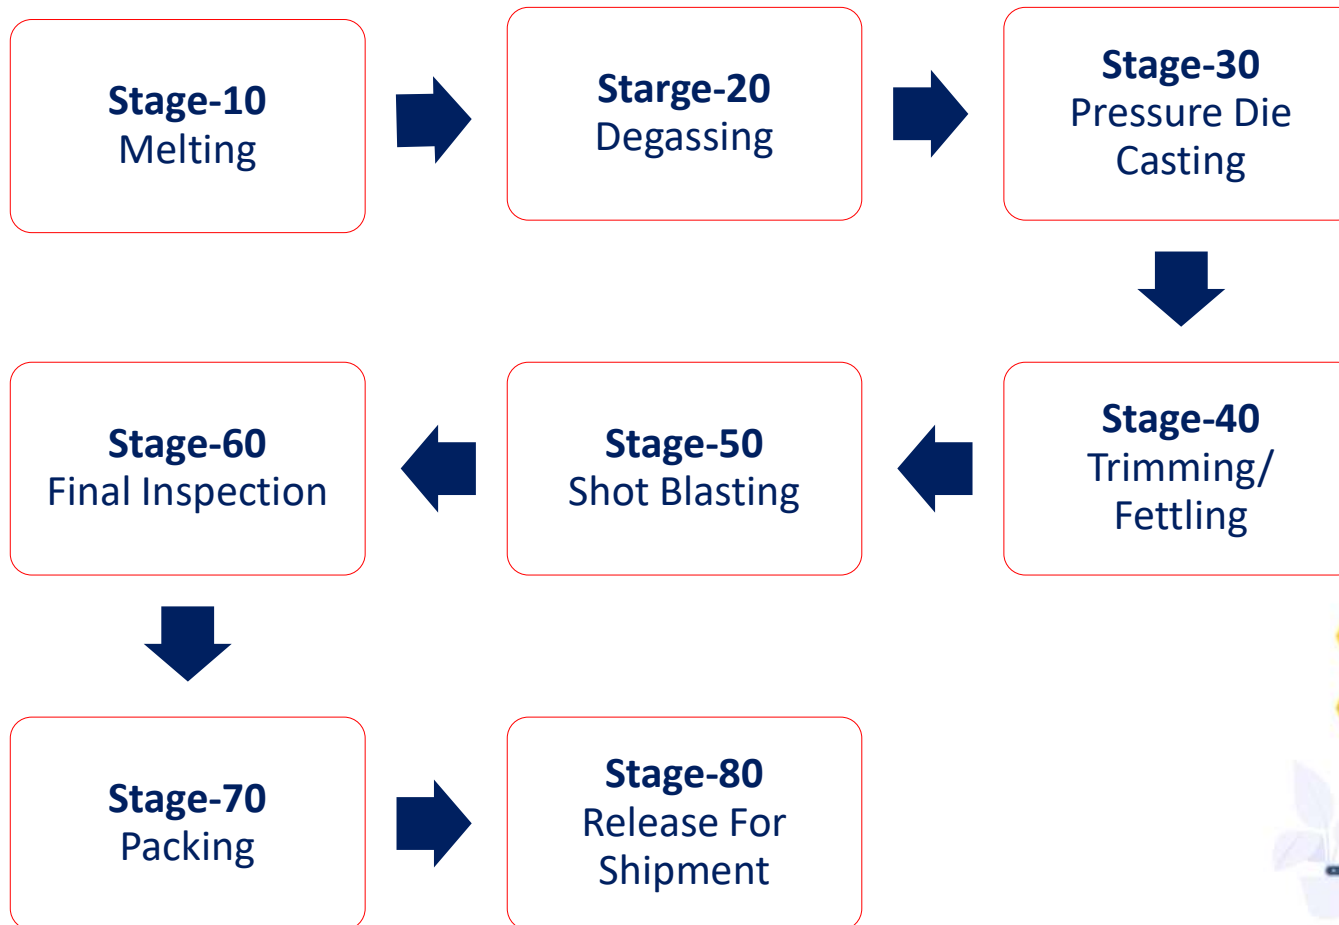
**Stage-10**
Melting

**Starge-20**
Degassing

**Stage-30**
Pressure Die Casting

**Stage-40**
Trimming/ Fettling

**Stage-50**
Shot Blasting

**Stage-60**
Final Inspection

**Stage-70**
Packing

**Stage-80**
Release For Shipment